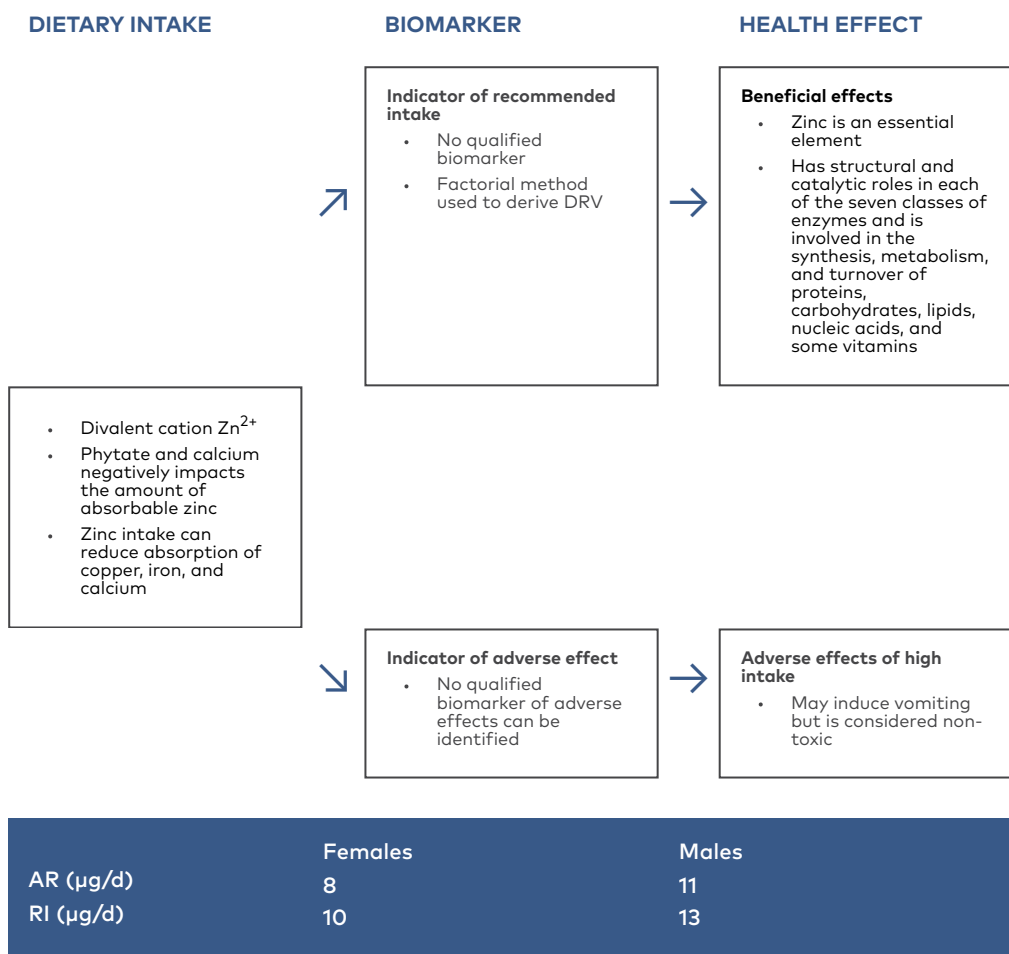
DIETARY INTAKE

BIOMARKER

HEALTH EFFECT

Indicator of recommended intake

- No qualified biomarker
- Factorial method used to derive DRV

Beneficial effects

- Zinc is an essential element
- Has structural and catalytic roles in each of the seven classes of enzymes and is involved in the synthesis, metabolism, and turnover of proteins, carbohydrates, lipids, nucleic acids, and some vitamins

- Divalent cation $Zn^{2+}$
- Phytate and calcium negatively impacts the amount of absorbable zinc
- Zinc intake can reduce absorption of copper, iron, and calcium

Indicator of adverse effect

- No qualified biomarker of adverse effects can be identified

Adverse effects of high intake

- May induce vomiting but is considered non-toxic

| | Females | Males |
|---|---|---|
| AR (µg/d) | 8 | 11 |
| RI (µg/d) | 10 | 13 |